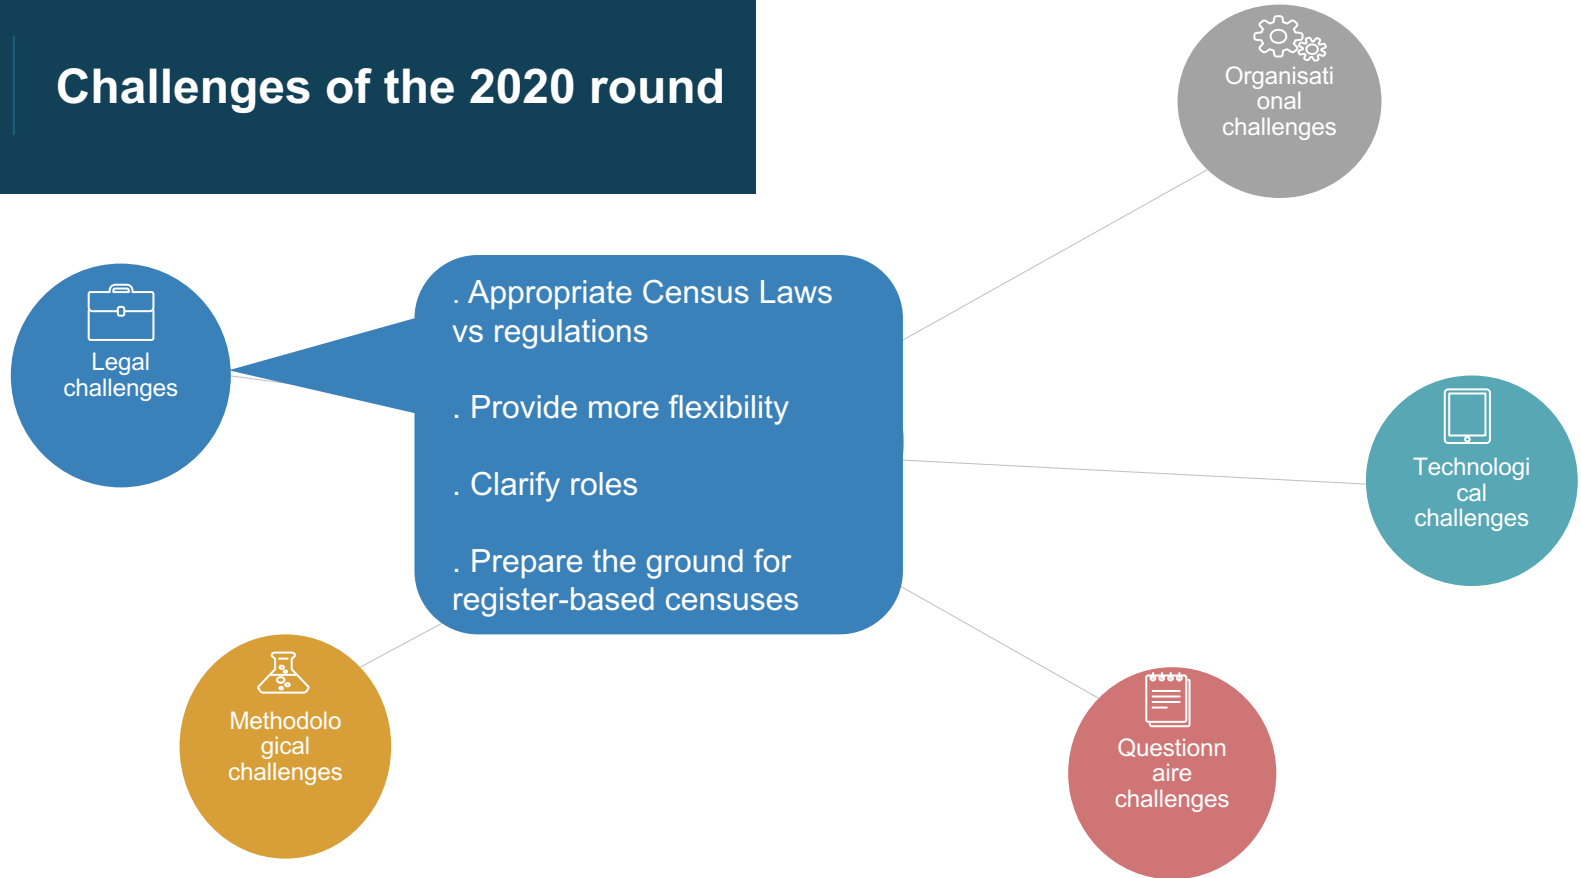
Challenges of the 2020 round

Organisational challenges

Legal challenges

. Appropriate Census Laws vs regulations

. Provide more flexibility

. Clarify roles

. Prepare the ground for register-based censuses

Technological challenges

Methodological challenges

Questionnaire challenges